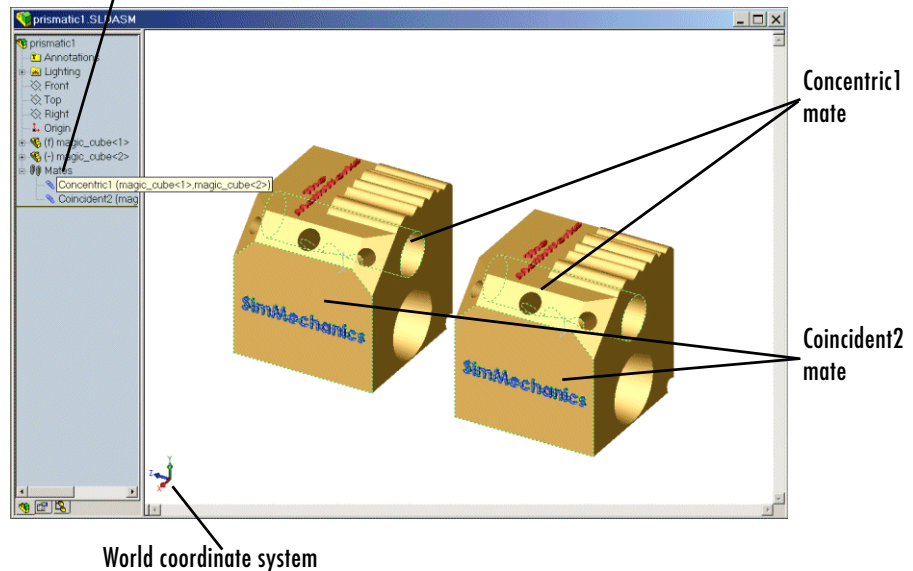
prismatic1.SLDASM

prismatic1
Annotations
Lighting
Front
Top
Right
Origin
(f) magic_cube<1>
(-) magic_cube<2>
Mates
Concentric1 (magic_cube<1>,magic_cube<2>)
Coincident2 (mag

SimMechanics

SimMechanics

Concentric1 mate

Coincident2 mate

World coordinate system